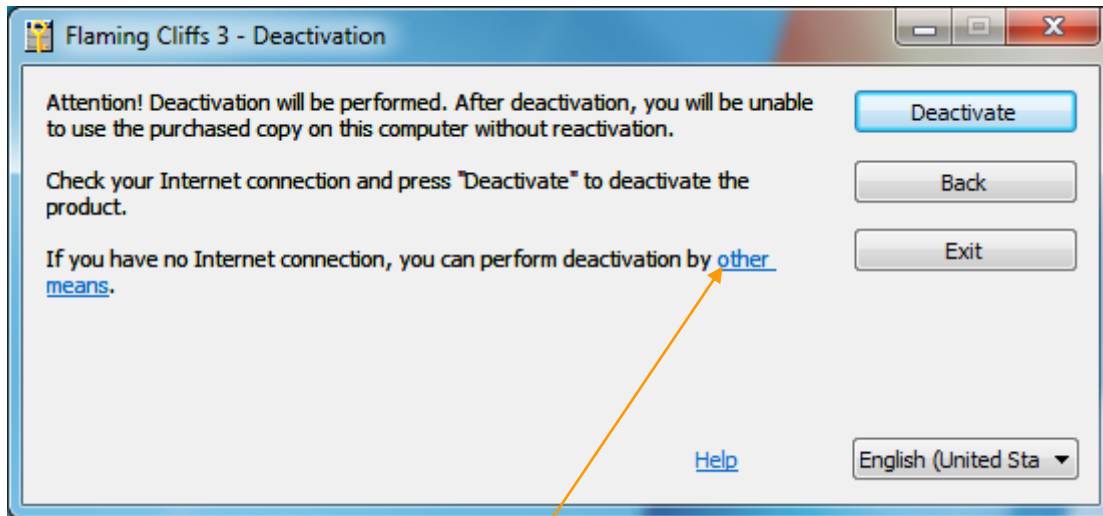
Flaming Cliffs 3 - Deactivation

Attention! Deactivation will be performed. After deactivation, you will be unable to use the purchased copy on this computer without reactivation.

Check your Internet connection and press "Deactivate" to deactivate the product.

If you have no Internet connection, you can perform deactivation by other means.

Deactivate

Back

Exit

Help

English (United Sta